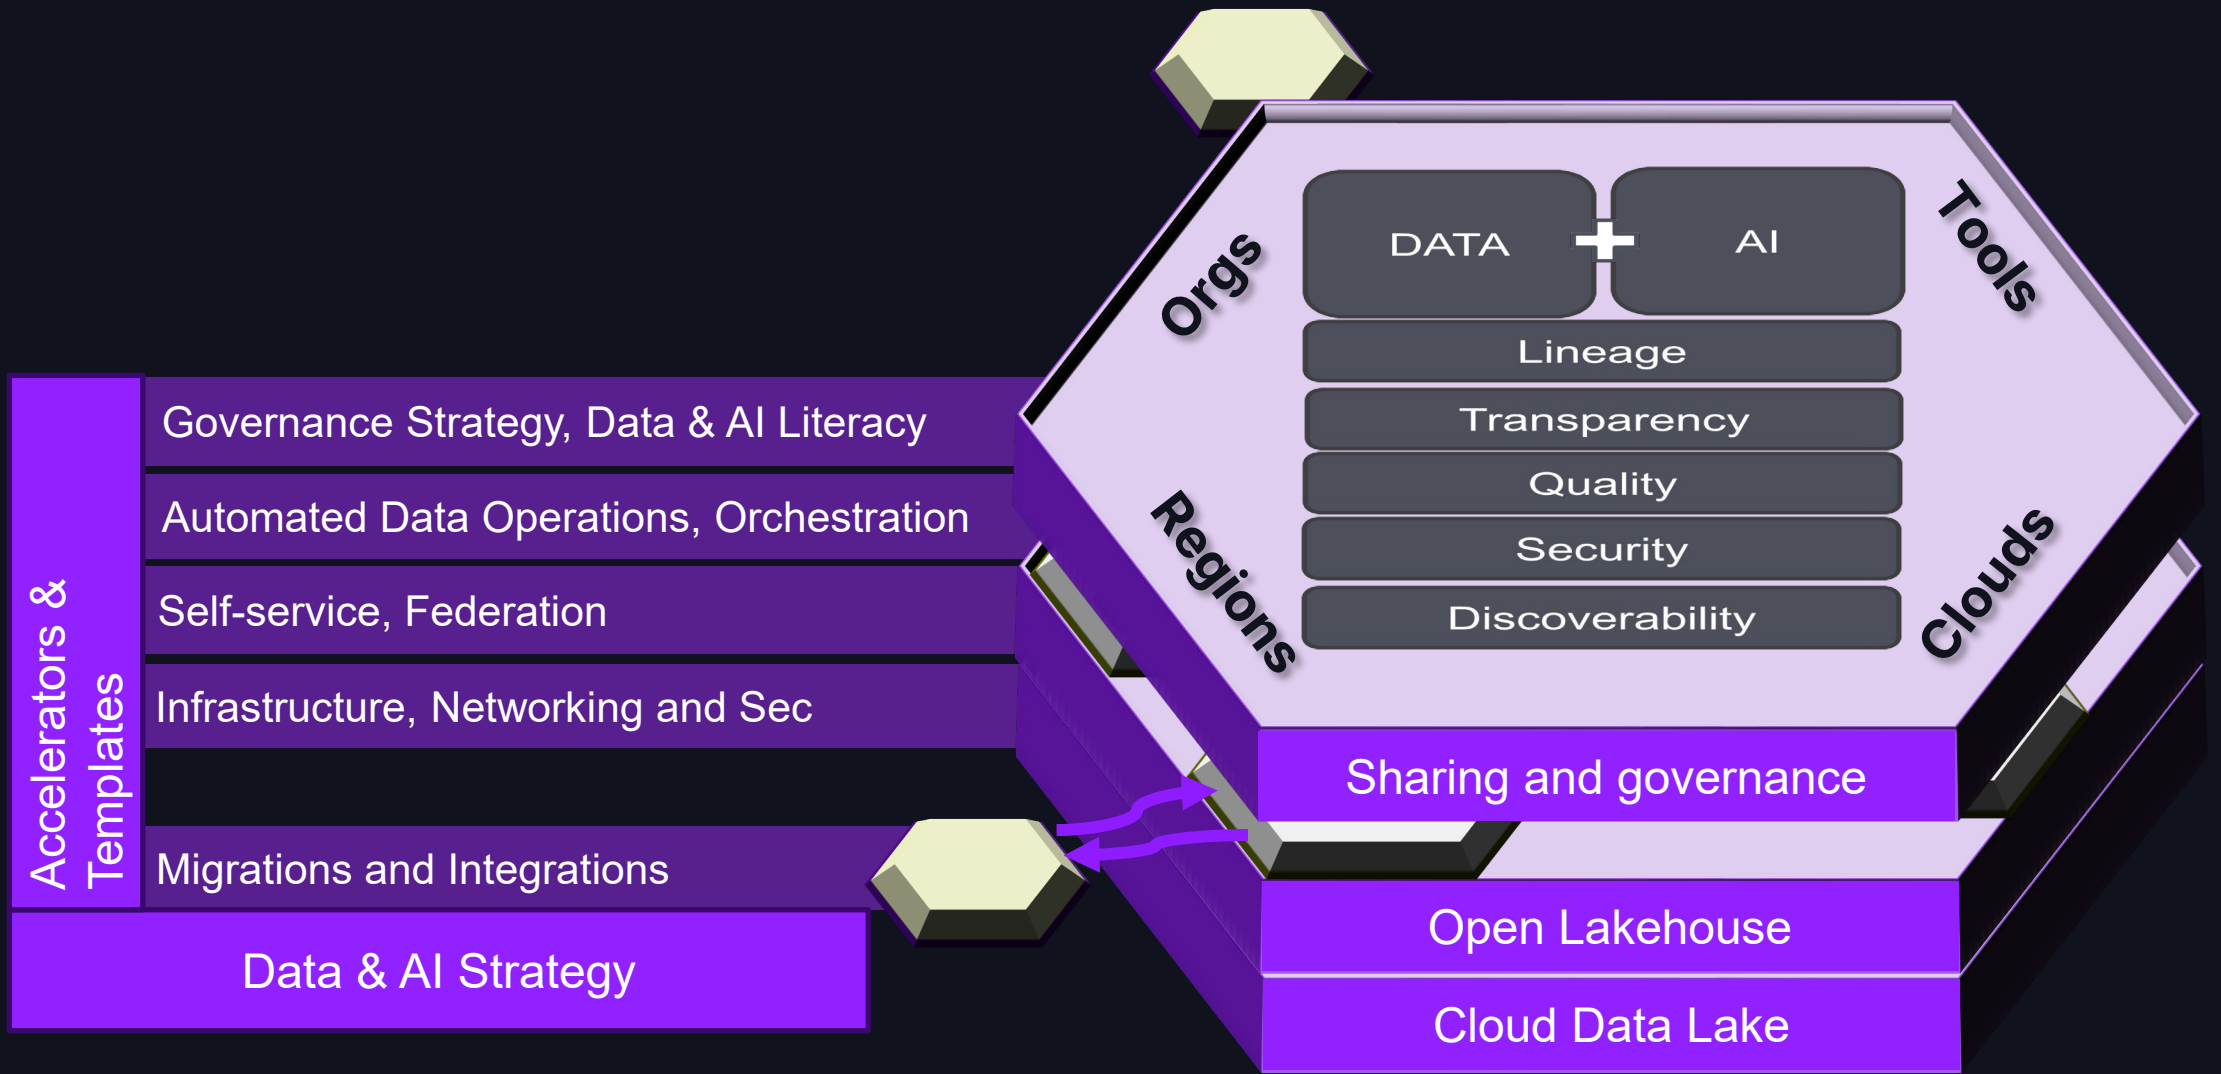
Accelerators & Templates

Governance Strategy, Data & AI Literacy

Automated Data Operations, Orchestration

Self-service, Federation

Infrastructure, Networking and Sec

Migrations and Integrations

Data & AI Strategy

Orgs

Tools

Regions

Clouds

DATA

AI

Lineage

Transparency

Quality

Security

Discoverability

Sharing and governance

Open Lakehouse

Cloud Data Lake